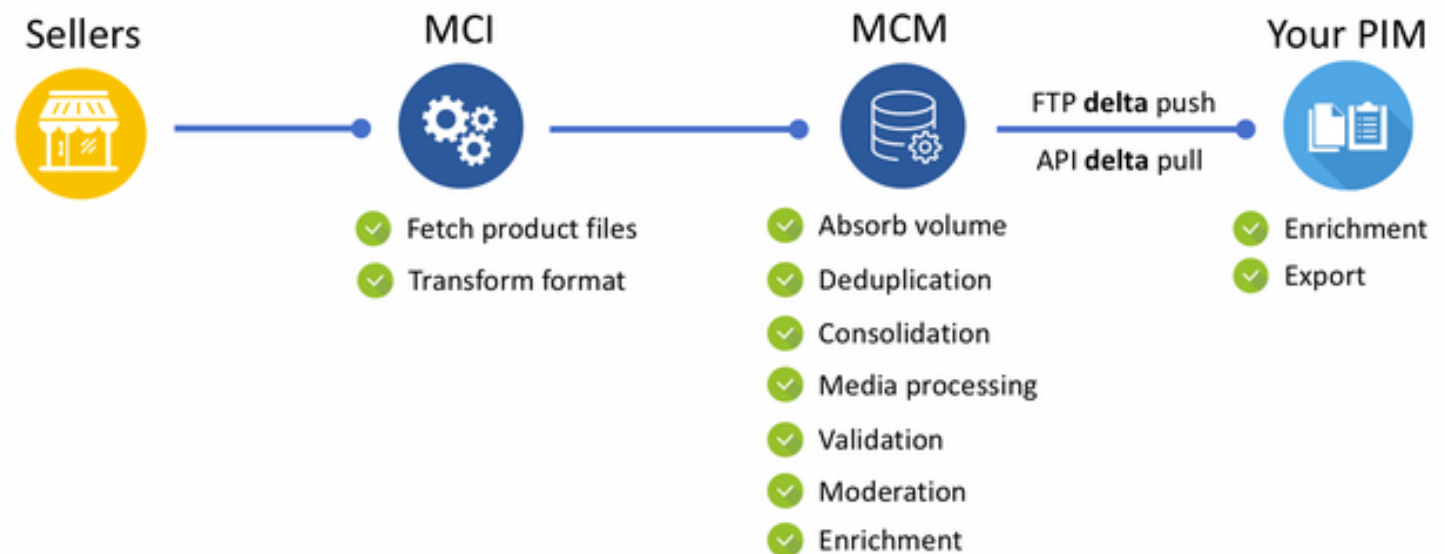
Sellers

MCI

Fetch product files
Transform format

MCM

Absorb volume
Deduplication
Consolidation
Media processing
Validation
Moderation
Enrichment

FTP **delta** push
API **delta** pull

Your PIM

Enrichment
Export